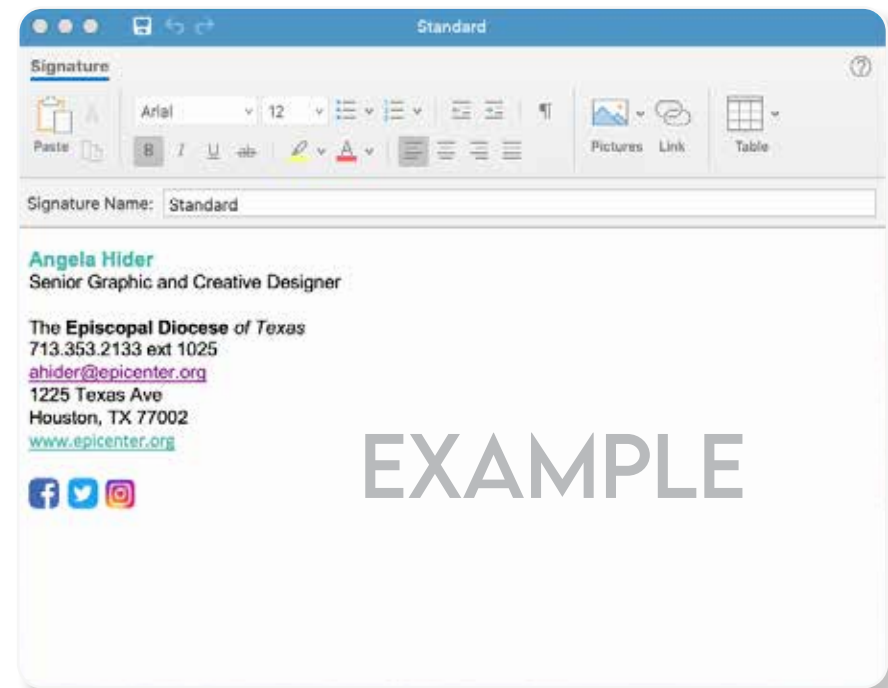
Standard

Signature

Paste

Arial 12

B I U ab

Pictures Link

Table

Signature Name: Standard

Angela Hider
Senior Graphic and Creative Designer

The Episcopal Diocese of Texas
713.353.2133 ext 1025
ahider@epicenter.org
1225 Texas Ave
Houston, TX 77002
www.epicenter.org

EXAMPLE